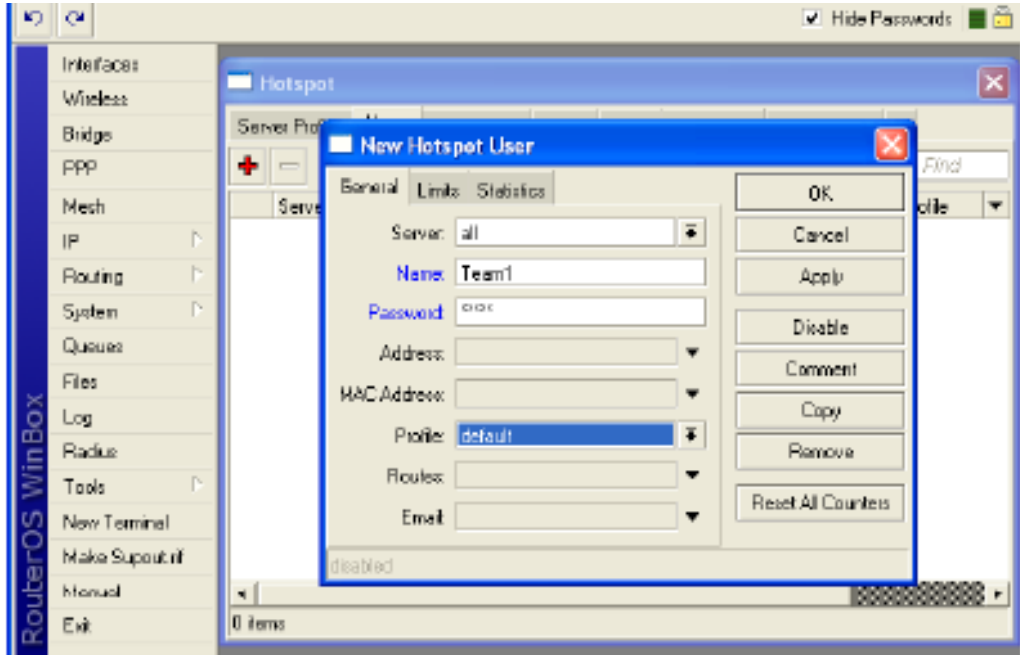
Hide Passwords

RouterOS WinBox

Interfaces
Wireless
Bridge
PPP
Mesh
IP
Routing
System
Queues
Files
Log
Radius
Tools
New Terminal
Make Supout.rif
Manual
Exit

Hotspot

Server Prof
Serve
Find
ofile
0 items

New Hotspot User

General Limits Statistics

Server: all
Name: Team1
Password: ***
Address:
MAC Address:
Profile: default
Routes:
Email:

disabled

OK
Cancel
Apply
Disable
Comment
Copy
Remove
Reset All Counters